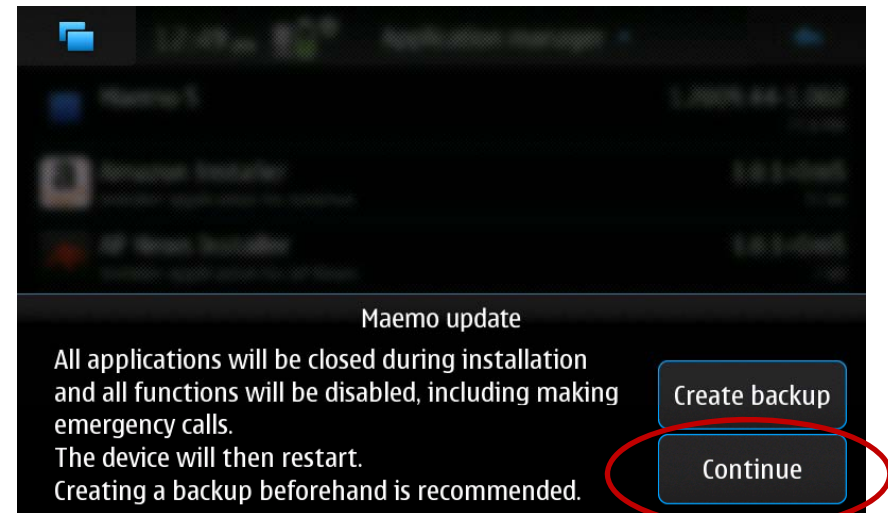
12:49 Application manager

Maemo 5

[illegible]

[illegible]

Maemo update

All applications will be closed during installation and all functions will be disabled, including making emergency calls.
The device will then restart.
Creating a backup beforehand is recommended.

Create backup

Continue